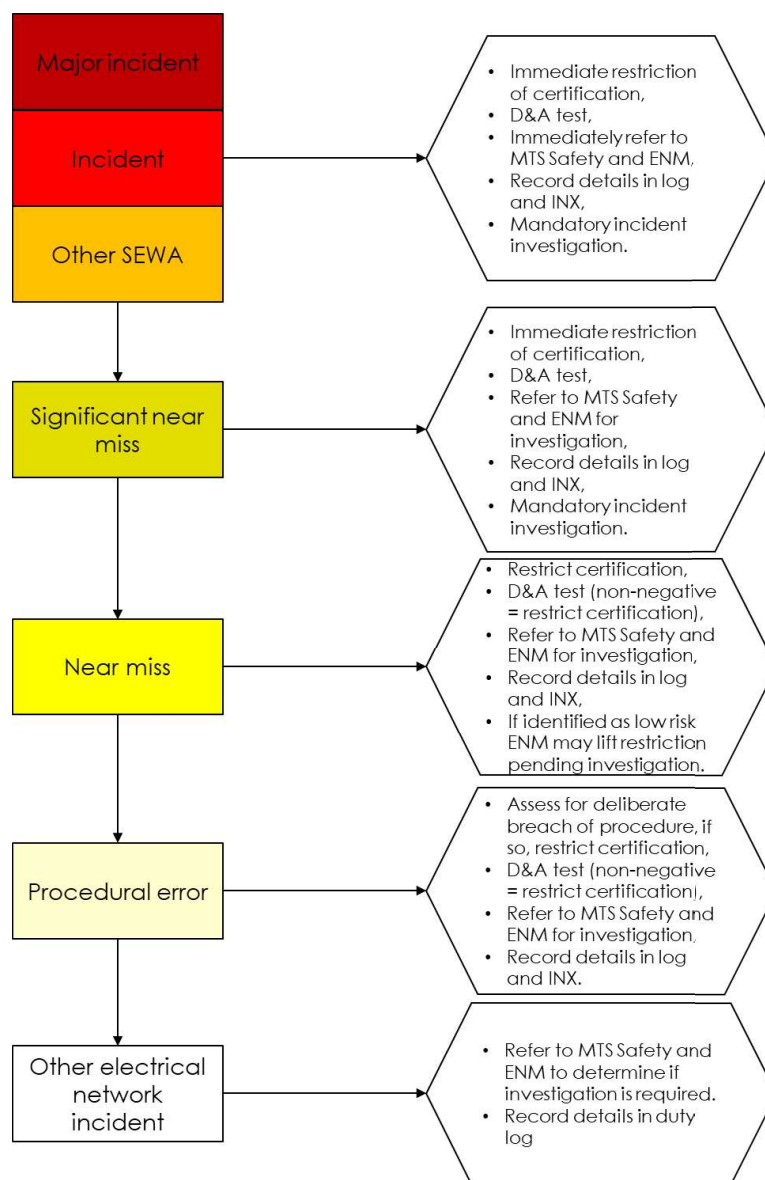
Major incident

Incident

Other SEWA

- Immediate restriction of certification,
- D&A test,
- Immediately refer to MTS Safety and ENM,
- Record details in log and INX,
- Mandatory incident investigation.

Significant near miss

- Immediate restriction of certification,
- D&A test,
- Refer to MTS Safety and ENM for investigation,
- Record details in log and INX,
- Mandatory incident investigation.

Near miss

- Restrict certification,
- D&A test (non-negative = restrict certification),
- Refer to MTS Safety and ENM for investigation,
- Record details in log and INX,
- If identified as low risk ENM may lift restriction pending investigation.

Procedural error

- Assess for deliberate breach of procedure, if so, restrict certification,
- D&A test (non-negative = restrict certification),
- Refer to MTS Safety and ENM for investigation,
- Record details in log and INX.

Other electrical network incident

- Refer to MTS Safety and ENM to determine if investigation is required.
- Record details in duty log